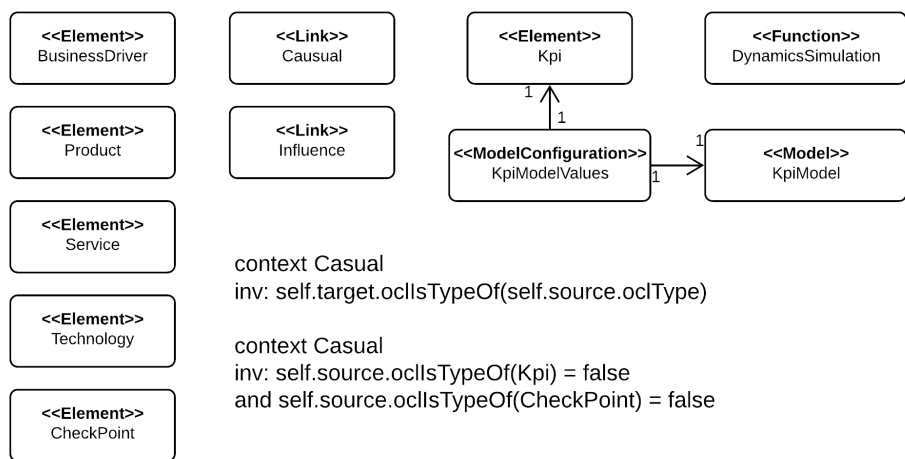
<<Element>>
BusinessDriver

<<Link>>
Causual

<<Element>>
Kpi

<<Function>>
DynamicsSimulation

1

1

<<Element>>
Product

<<Link>>
Influence

<<ModelConfiguration>>
KpiModelValues

1

1

<<Model>>
KpiModel

<<Element>>
Service

<<Element>>
Technology

<<Element>>
CheckPoint

context Casual
inv: self.target.oclIsTypeOf(self.source.oclType)

context Casual
inv: self.source.oclIsTypeOf(Kpi) = false
and self.source.oclIsTypeOf(CheckPoint) = false